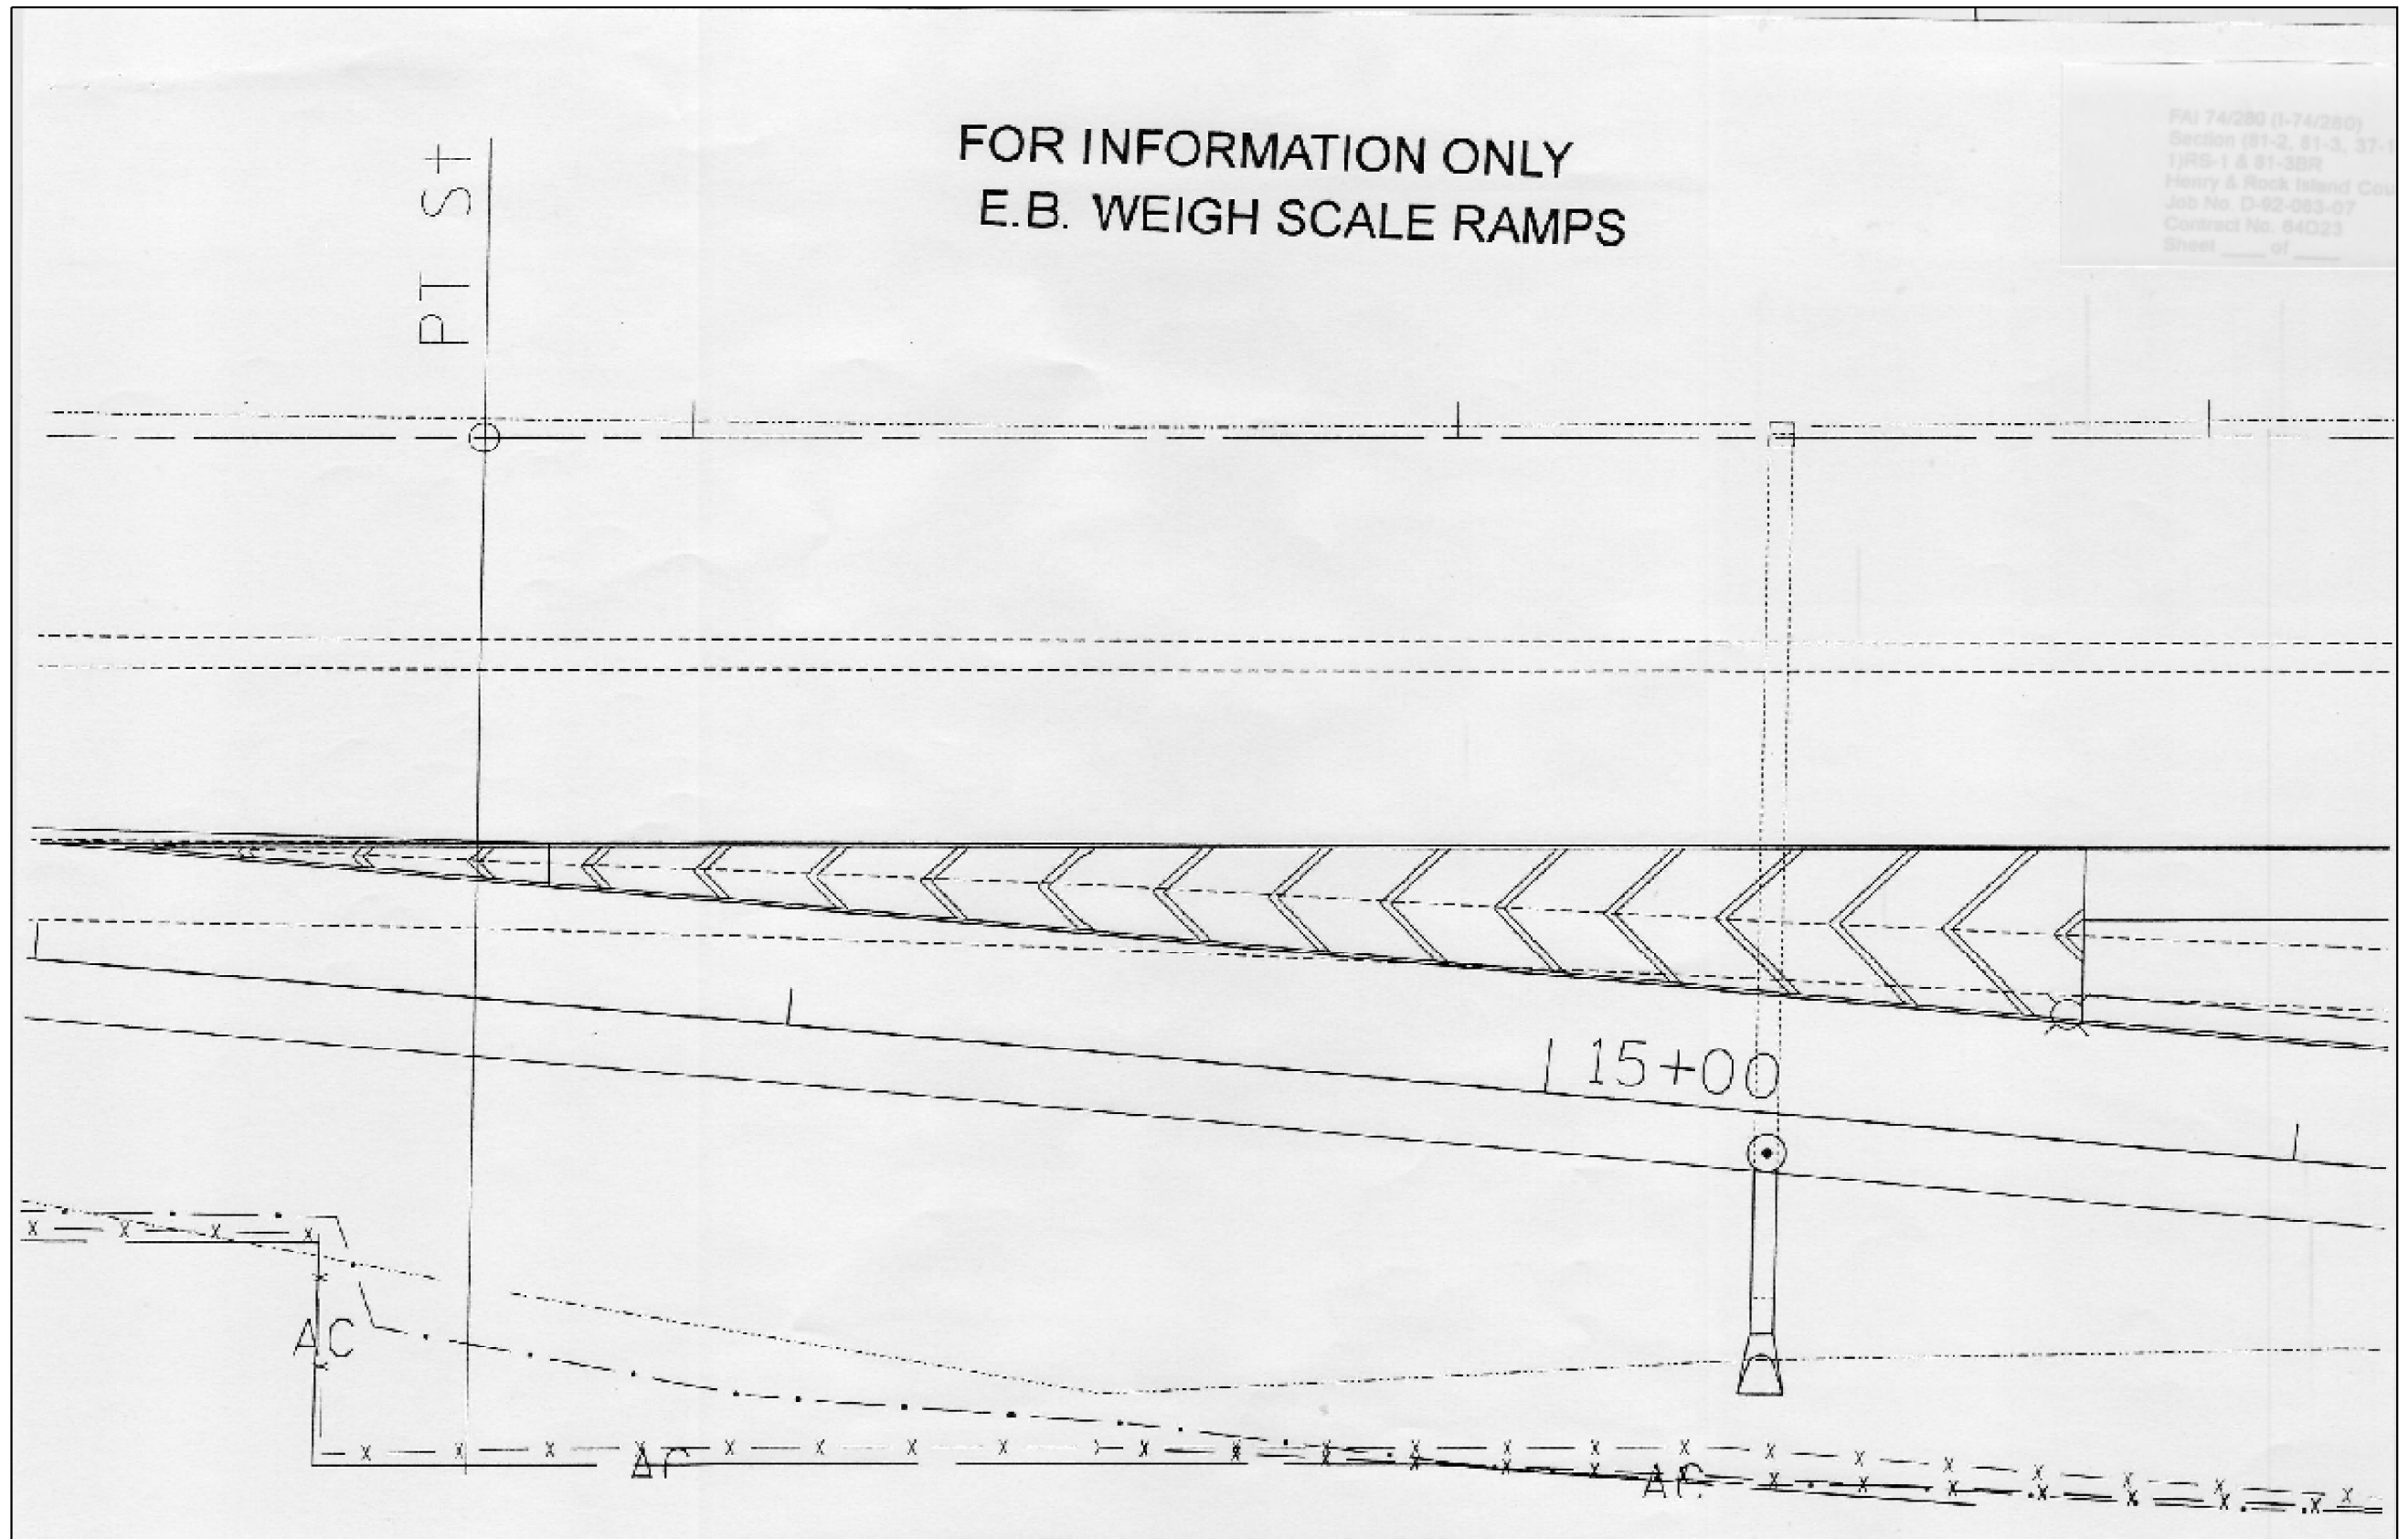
FOR INFORMATION ONLY
E.B. WEIGH SCALE RAMPS

FAI 74/280 (I-74/280)
Section (81-2, 81-3, 37-1
1)RS-1 & 81-3BR
Henry & Rock Island Cou
Job No. D-92-083-07
Contract No. 64D23
Sheet ___ of ___

PT St

15+00

AC

AC

AC